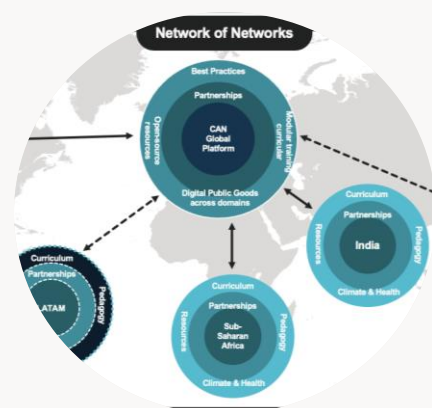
Network of Networks

Best Practices
Partnerships
Open-source resources
Modular training curricular
CAN Global Platform
Digital Public Goods across domains

Curriculum
Partnerships
Resources
Pedagogy
India
Climate & Health

Curriculum
Partnerships
LATAM
Pedagogy

Curriculum
Partnerships
Resources
Pedagogy
Sub-Saharan Africa
Climate & Health